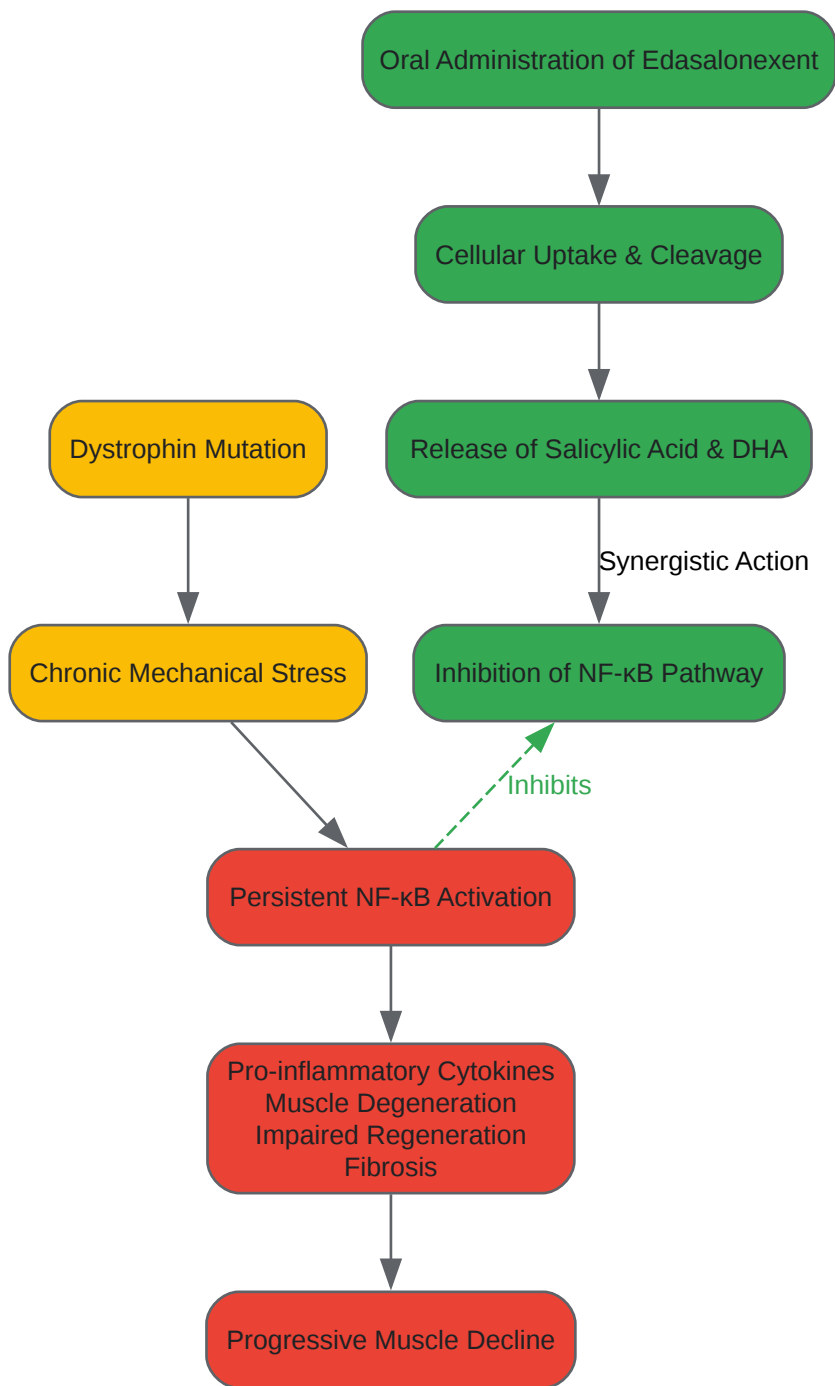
Oral Administration of Edasalonexent

Cellular Uptake & Cleavage

Dystrophin Mutation

Release of Salicylic Acid & DHA

Synergistic Action

Chronic Mechanical Stress

Inhibition of NF-κB Pathway

Inhibits

Persistent NF-κB Activation

Pro-inflammatory Cytokines
Muscle Degeneration
Impaired Regeneration
Fibrosis

Progressive Muscle Decline